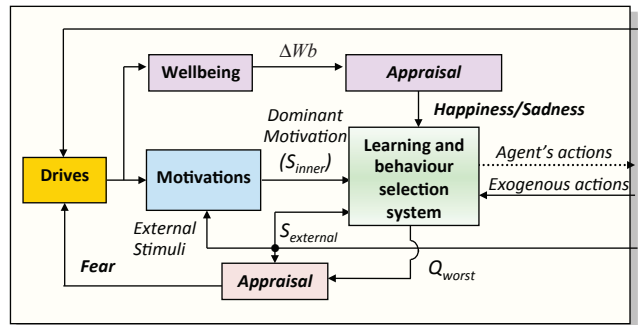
$\Delta Wb$

Wellbeing

Appraisal

Happiness/Sadness

Dominant Motivation ($S_{inner}$)

Learning and behaviour selection system

Agent's actions

Exogenous actions

Drives

Motivations

External Stimuli

$S_{external}$

Fear

Appraisal

$Q_{worst}$